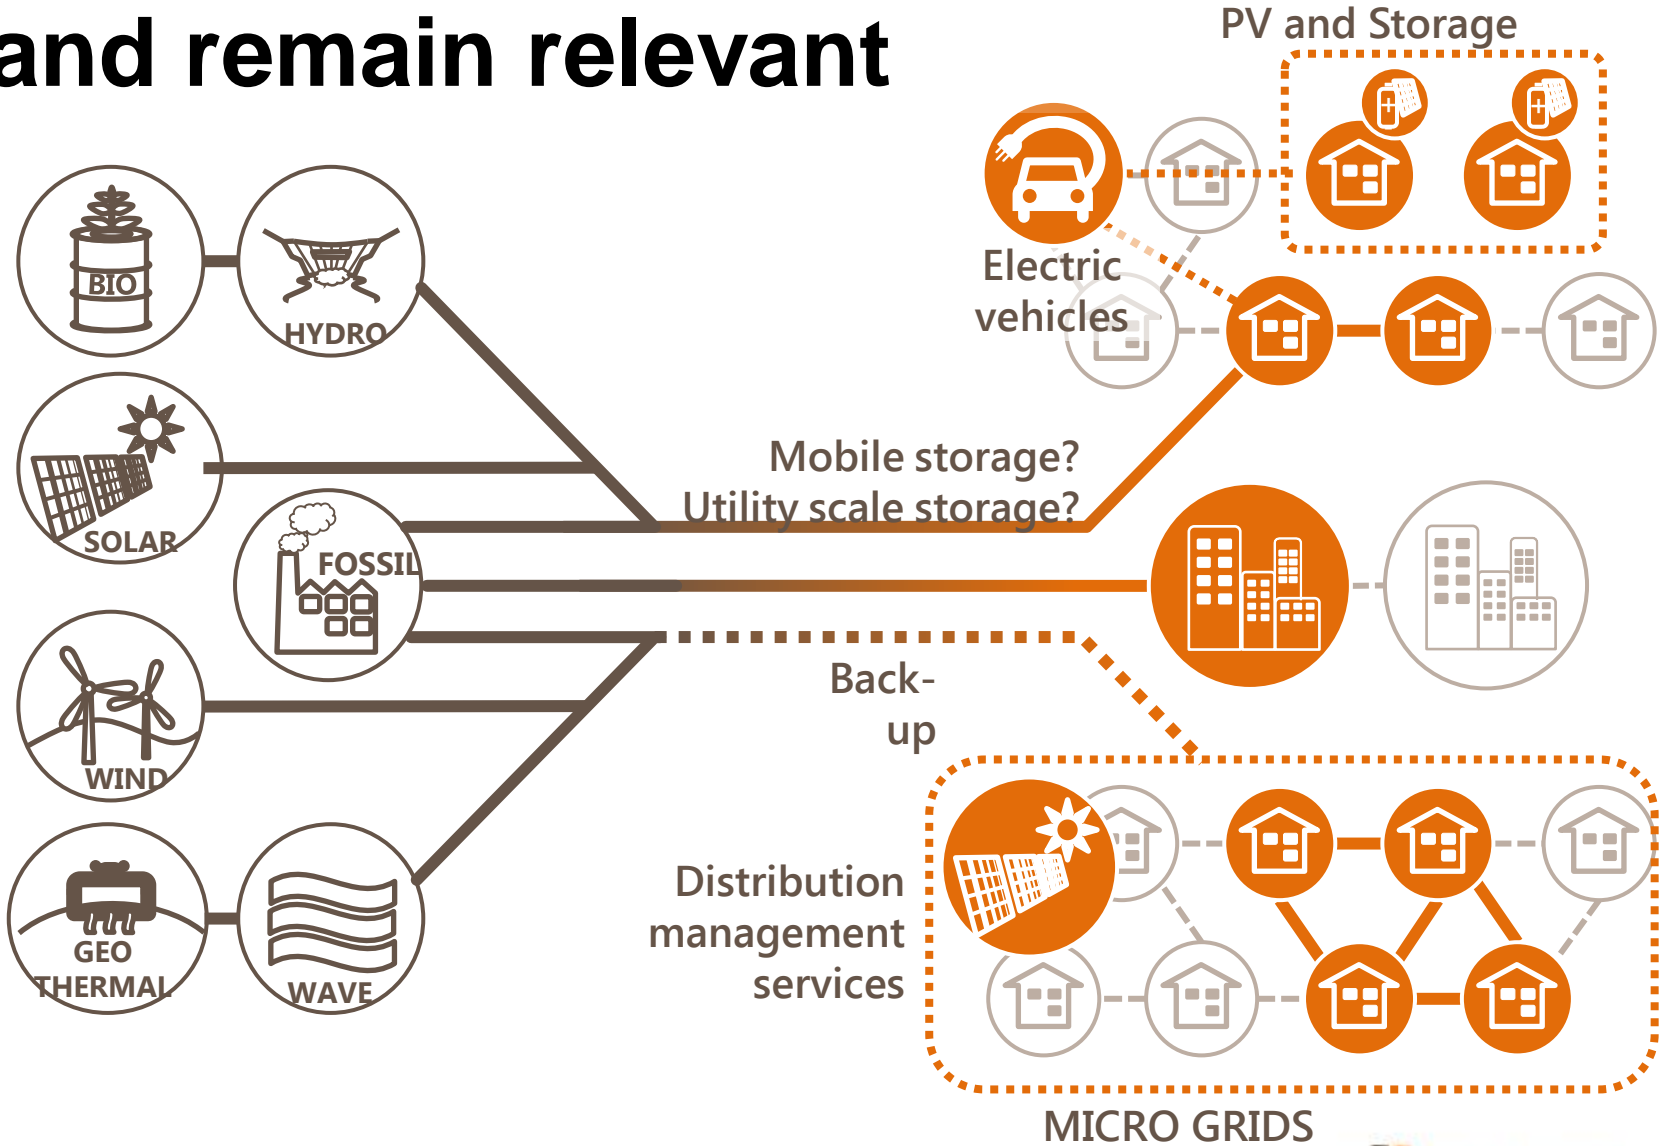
and remain relevant

PV and Storage

Electric vehicles

BIO

HYDRO

SOLAR

FOSSIL

WIND

GEO THERMAL

WAVE

Mobile storage?
Utility scale storage?

Back-up

Distribution management services

MICRO GRIDS